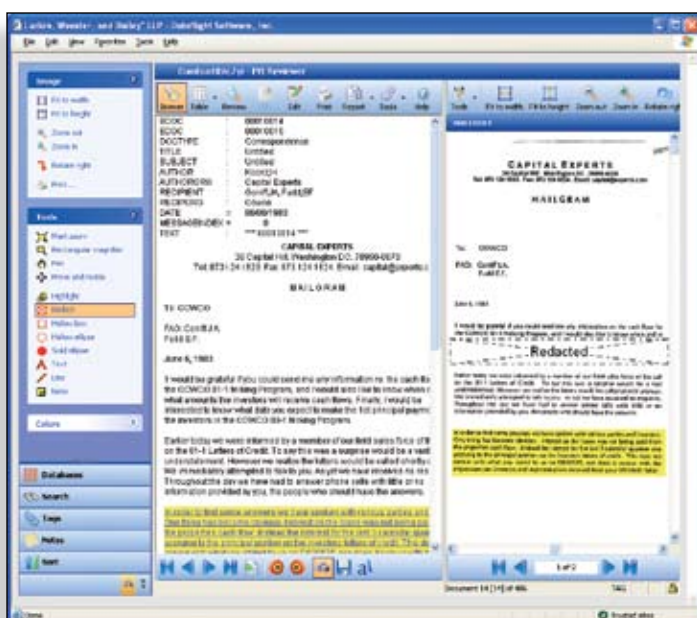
Larkin, Wooster, and Bailey LLP - Ontrack Software, Inc.

File Edit View Favorites Tools Help

Image

Fit to width

Fit to height

Zoom out

Zoom in

Rotate right

Print

Tools

Pan/Zoom

Rectangle magnifier

Pen

Move and resize

Highlight

Redact

Hollow box

Hollow ellipse

Solid ellipse

Text

Line

Note

Colors

Databases

Search

Tags

Folder

Sort

ContractDocs - PII Reviewer

Browse Table Review Edit Print Export Tools Help

BCOC : 0001 0014
ECOC : 0001 0015
DOCTYPE : Correspondence
TITLE : Untitled
SUBJECT : Untitled
AUTHOR : Kiosk24
AUTHORORG : Capital Experts
RECIPIENT : GoreFJA, FeltEF
RECIPORG : Councis
DATE : 06/06/1983
MERGEDINDEX : 0
TEXT : ***0001 0014***

CAPITAL EXPERTS
30 Capitol Hill, Washington D.C. 20000-0070
Tel 073 124 1020 Fax 073 124 1024 Email: capital@experts.c

MAILGRAM

To: CCWCO

FAO: GoreFJA;
FeltEF.

June 6, 1983

I would be grateful if you could send me any information re: the cash flo the CCWCO 81-1 Inlaking Program, and I would also like to know when what amounts the investors will receive cash flows. Finally, I would be interested to know what date you expect to make the first principal payme the investors in the CCWCO 81-1 Inlaking Program.

Earlier today we were informed by a member of our field sales force of on the 81-1 Letters of Credit. To say this was a surprise would be a vast understatement. However we realise the letters would be called shortly we immediately attempted to ring you. Anyone we have involved is no Throughout the day we have had to answer phone calls with little or no information provided by you, the people who should have the answers.

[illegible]

1 of 2

Document 14 [14] of 486

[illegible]

CAPITAL EXPERTS

MAILGRAM

To: CCWCO

FAO: GoreFJA,
FeltEF.

June 6, 1983

Redacted

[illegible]

Done

Trusted sites